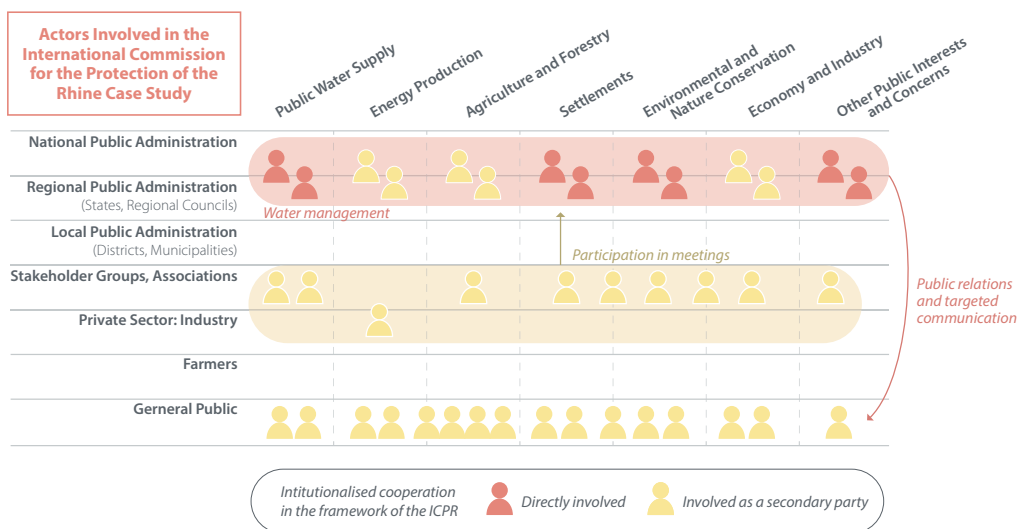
Actors Involved in the International Commission for the Protection of the Rhine Case Study

Public Water Supply
Energy Production
Agriculture and Forestry
Settlements
Environmental and Nature Conservation
Economy and Industry
Other Public Interests and Concerns

National Public Administration
Regional Public Administration
(States, Regional Councils)
Water management
Local Public Administration
(Districts, Municipalities)
Participation in meetings
Stakeholder Groups, Associations
Private Sector: Industry
Farmers
Gerneral Public

Public relations and targeted communication

Intitutionalised cooperation in the framework of the ICPR
Directly involved
Involved as a secondary party